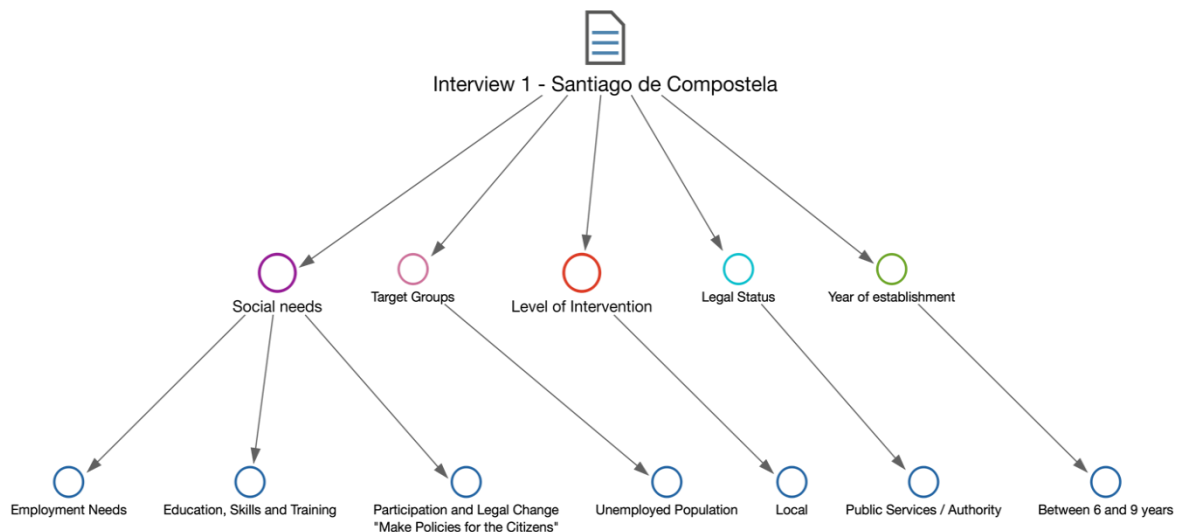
Interview 1 - Santiago de Compostela

Social needs

Target Groups

Level of Intervention

Legal Status

Year of establishment

Employment Needs

Education, Skills and Training

Participation and Legal Change "Make Policies for the Citizens"

Unemployed Population

Local

Public Services / Authority

Between 6 and 9 years